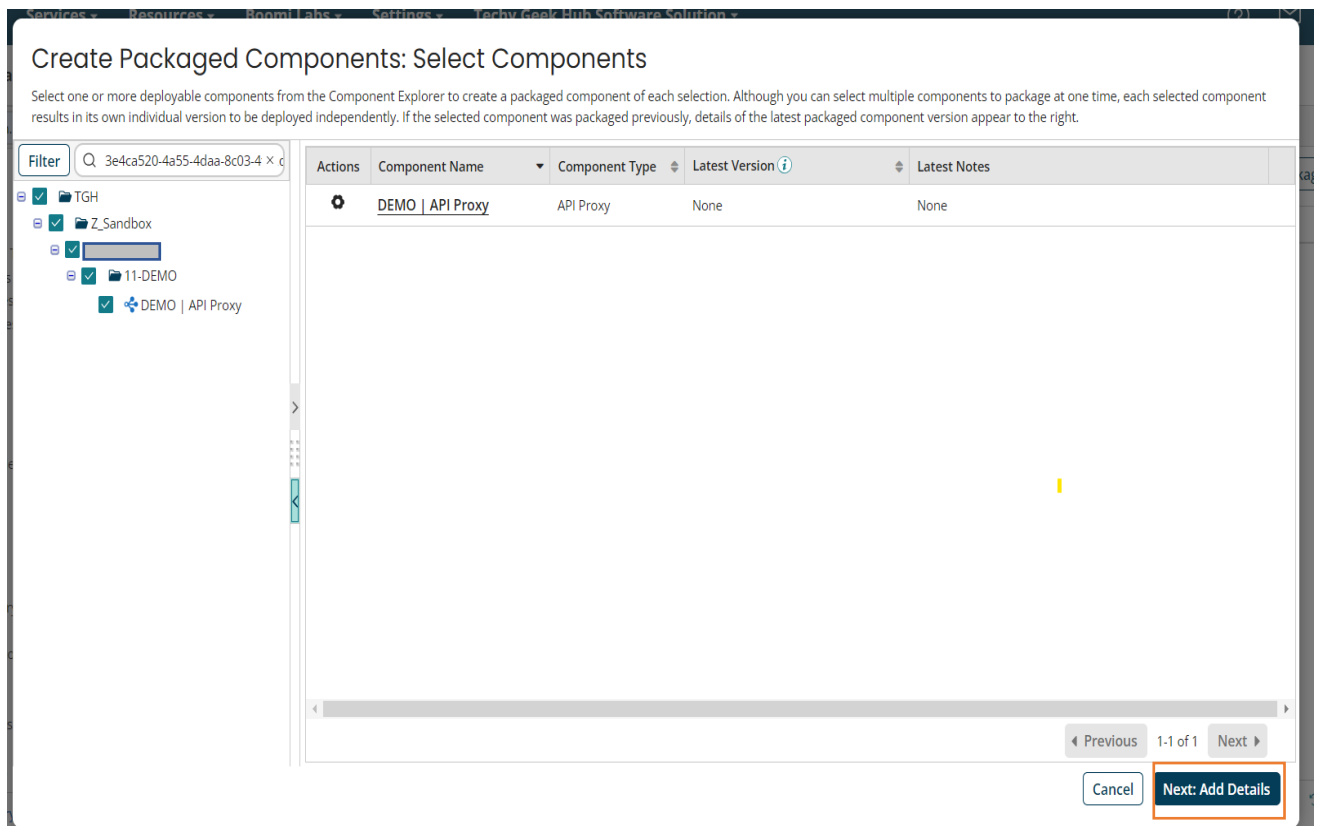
Services ▾ Resources ▾ Boomi Labs ▾ Settings ▾ Techy Geek Hub Software Solution ▾

Create Packaged Components: Select Components

Select one or more deployable components from the Component Explorer to create a packaged component of each selection. Although you can select multiple components to package at one time, each selected component results in its own individual version to be deployed independently. If the selected component was packaged previously, details of the latest packaged component version appear to the right.

Filter 3e4ca520-4a55-4daa-8c03-4

TGH
Z_Sandbox
11-DEMO
DEMO | API Proxy

| Actions | Component Name | Component Type | Latest Version | Latest Notes |
|---|---|---|---|---|
| | DEMO \| API Proxy | API Proxy | None | None |

Previous 1-1 of 1 Next

Cancel Next: Add Details